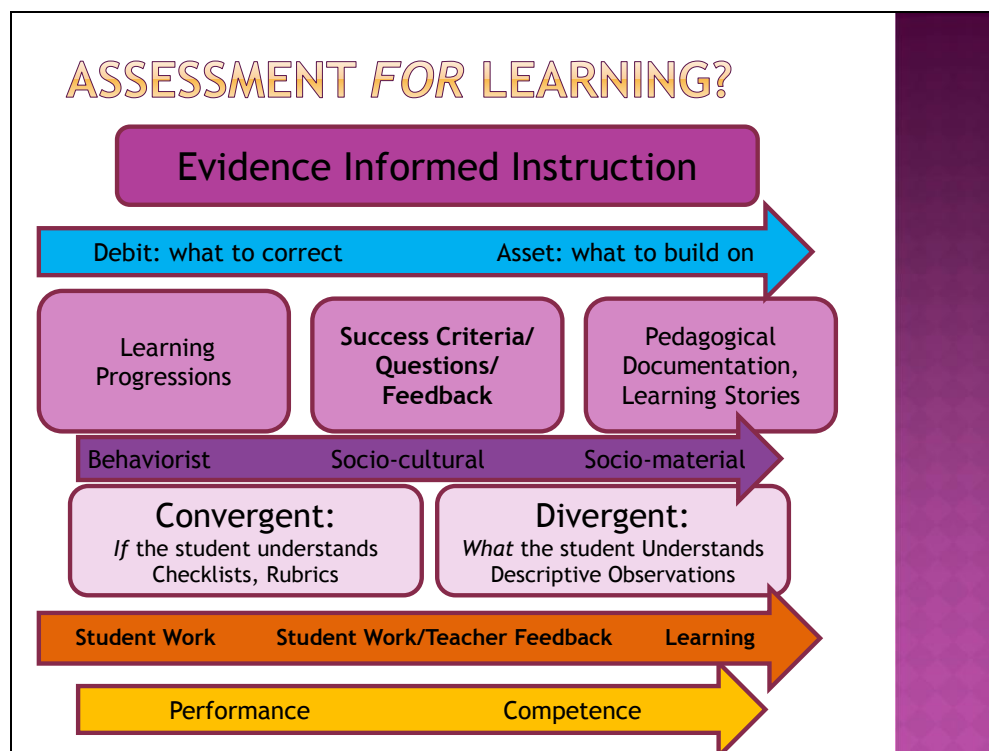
ASSESSMENT *FOR* LEARNING?

Evidence Informed Instruction

Debit: what to correct Asset: what to build on

Learning Progressions

Success Criteria/ Questions/ Feedback

Pedagogical Documentation, Learning Stories

Behaviorist Socio-cultural Socio-material

Convergent: *If* the student understands Checklists, Rubrics

Divergent: *What* the student Understands Descriptive Observations

Student Work Student Work/Teacher Feedback Learning

Performance Competence